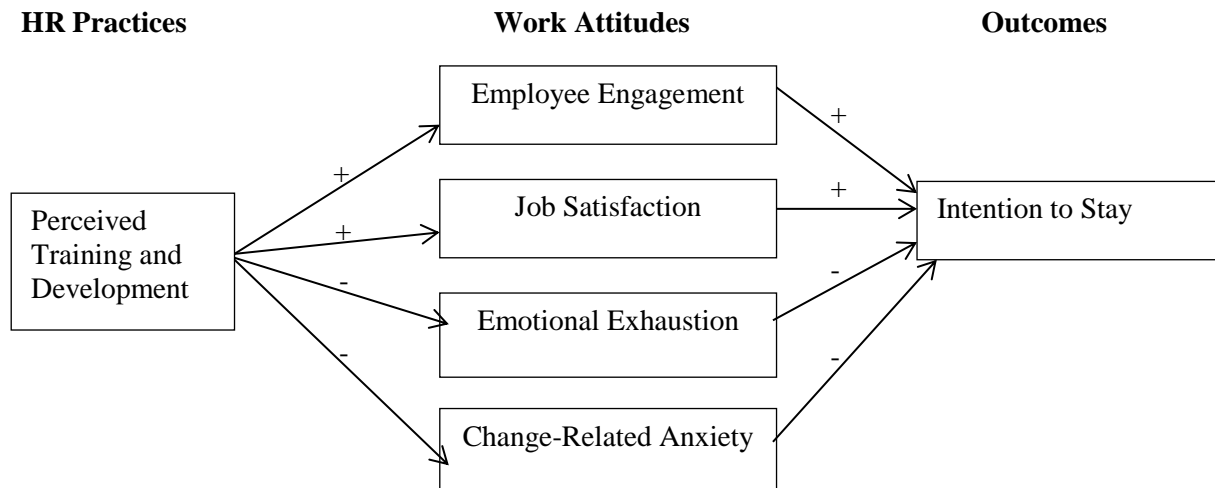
HR Practices

Work Attitudes

Outcomes

Perceived Training and Development

+

+

-

-

Employee Engagement

Job Satisfaction

Emotional Exhaustion

Change-Related Anxiety

+

+

-

-

Intention to Stay